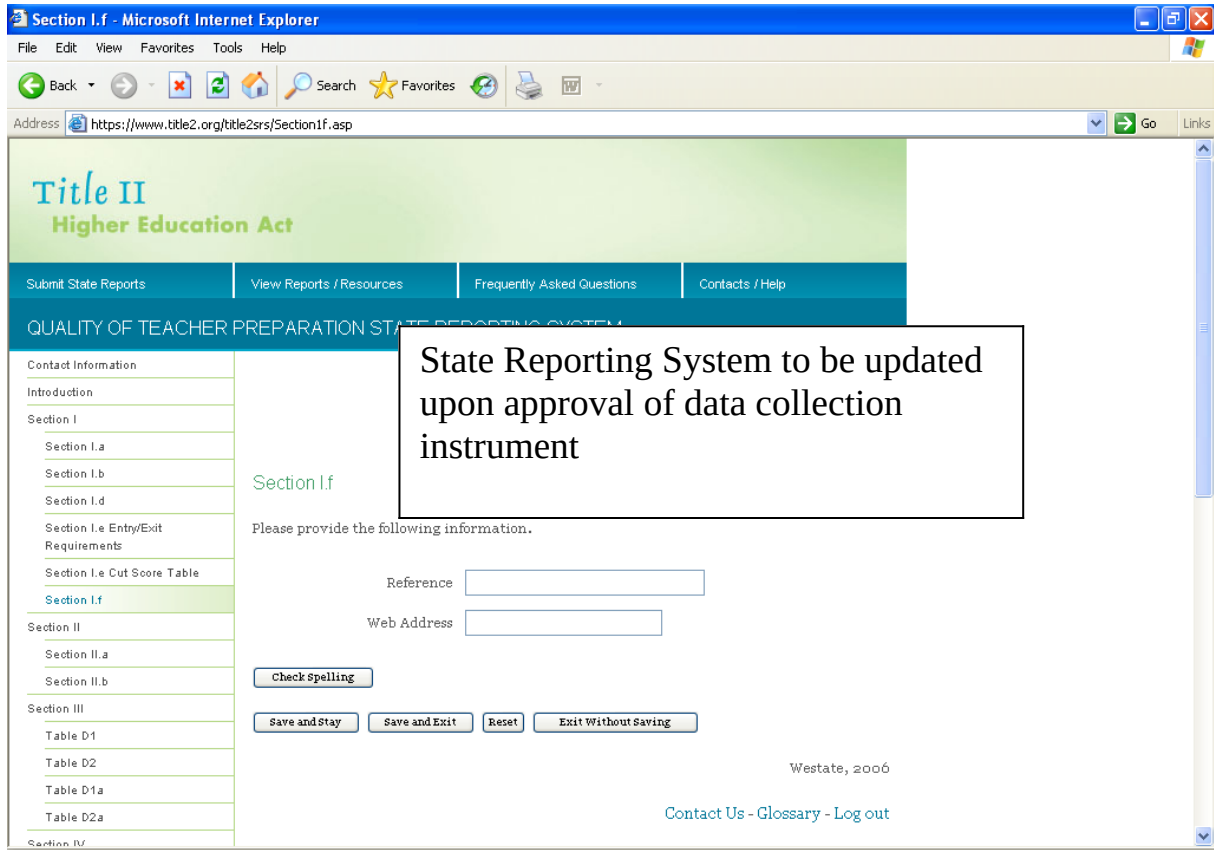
Section I.f - Microsoft Internet Explorer

File Edit View Favorites Tools Help

Back Search Favorites

Address https://www.title2.org/title2srs/Section1f.asp Go Links

Title II
Higher Education Act

Submit State Reports | View Reports / Resources | Frequently Asked Questions | Contacts / Help

QUALITY OF TEACHER PREPARATION STA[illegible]

State Reporting System to be updated upon approval of data collection instrument

Contact Information
Introduction
Section I
Section I.a
Section I.b
Section I.d
Section I.e Entry/Exit Requirements
Section I.e Cut Score Table
Section I.f
Section II
Section II.a
Section II.b
Section III
Table D1
Table D2
Table D1a
Table D2a
Section IV

Section I.f

Please provide the following information.

Reference

Web Address

Check Spelling

Save and Stay | Save and Exit | Reset | Exit Without Saving

Westate, 2006

Contact Us - Glossary - Log out